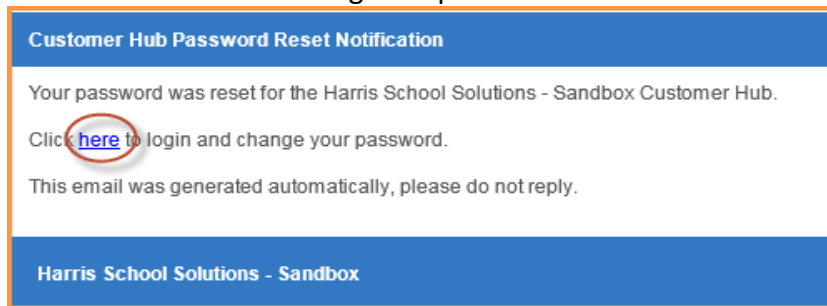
Customer Hub Password Reset Notification

Your password was reset for the Harris School Solutions - Sandbox Customer Hub.

Click here to login and change your password.

This email was generated automatically, please do not reply.

Harris School Solutions - Sandbox